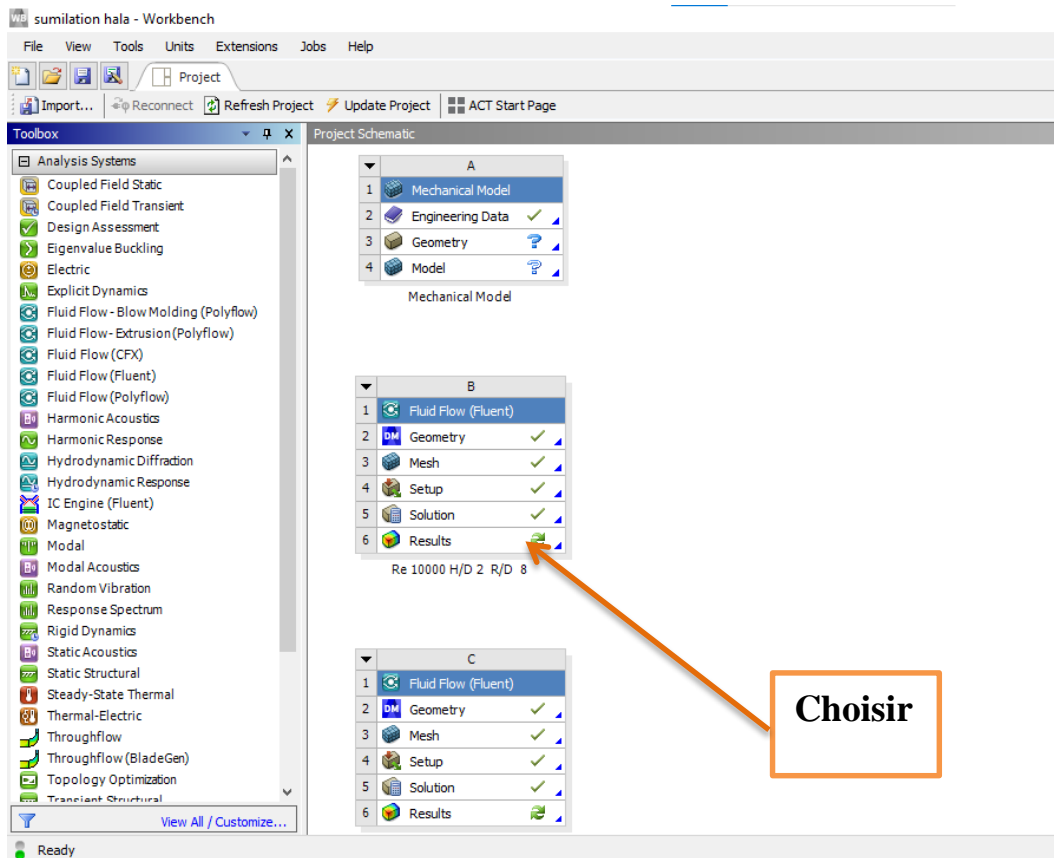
sumilation hala - Workbench

File View Tools Units Extensions Jobs Help

Project

Import... Reconnect Refresh Project Update Project ACT Start Page

Toolbox

Analysis Systems
Coupled Field Static
Coupled Field Transient
Design Assessment
Eigenvalue Buckling
Electric
Explicit Dynamics
Fluid Flow - Blow Molding (Polyflow)
Fluid Flow - Extrusion (Polyflow)
Fluid Flow (CFX)
Fluid Flow (Fluent)
Fluid Flow (Polyflow)
Harmonic Acoustics
Harmonic Response
Hydrodynamic Diffraction
Hydrodynamic Response
IC Engine (Fluent)
Magnetostatic
Modal
Modal Acoustics
Random Vibration
Response Spectrum
Rigid Dynamics
Static Acoustics
Static Structural
Steady-State Thermal
Thermal-Electric
Throughflow
Throughflow (BladeGen)
Topology Optimization
Transient Structural

View All / Customize...

Project Schematic

| | A |
|---|---|
| 1 | Mechanical Model |
| 2 | Engineering Data |
| 3 | Geometry |
| 4 | Model |

Mechanical Model

| | B |
|---|---|
| 1 | Fluid Flow (Fluent) |
| 2 | Geometry |
| 3 | Mesh |
| 4 | Setup |
| 5 | Solution |
| 6 | Results |

Re 10000 H/D 2 R/D 8

| | C |
|---|---|
| 1 | Fluid Flow (Fluent) |
| 2 | Geometry |
| 3 | Mesh |
| 4 | Setup |
| 5 | Solution |
| 6 | Results |

Choisir

Ready